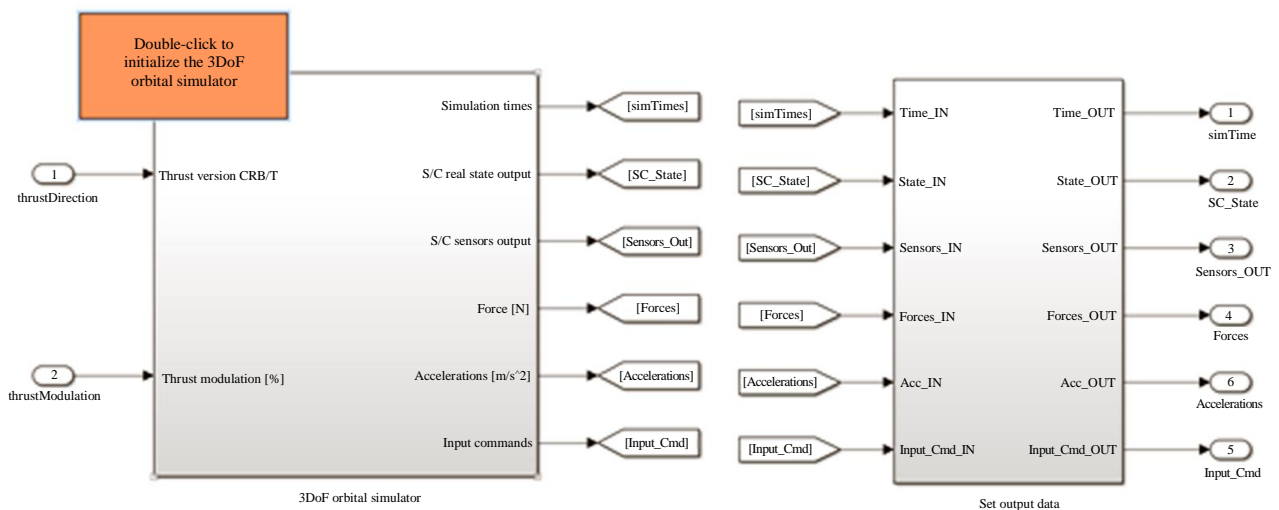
Double-click to initialize the 3DoF orbital simulator

1
thrustDirection

2
thrustModulation

Thrust version CRB/T

Thrust modulation [%]

Simulation times

S/C real state output

S/C sensors output

Force [N]

Accelerations [m/s^2]

Input commands

3DoF orbital simulator

[simTimes]

[SC_State]

[Sensors_Out]

[Forces]

[Accelerations]

[Input_Cmd]

[simTimes]

[SC_State]

[Sensors_Out]

[Forces]

[Accelerations]

[Input_Cmd]

Time_IN

State_IN

Sensors_IN

Forces_IN

Acc_IN

Input_Cmd_IN

Time_OUT

State_OUT

Sensors_OUT

Forces_OUT

Acc_OUT

Input_Cmd_OUT

Set output data

1
simTime

2
SC_State

3
Sensors_OUT

4
Forces

6
Accelerations

5
Input_Cmd